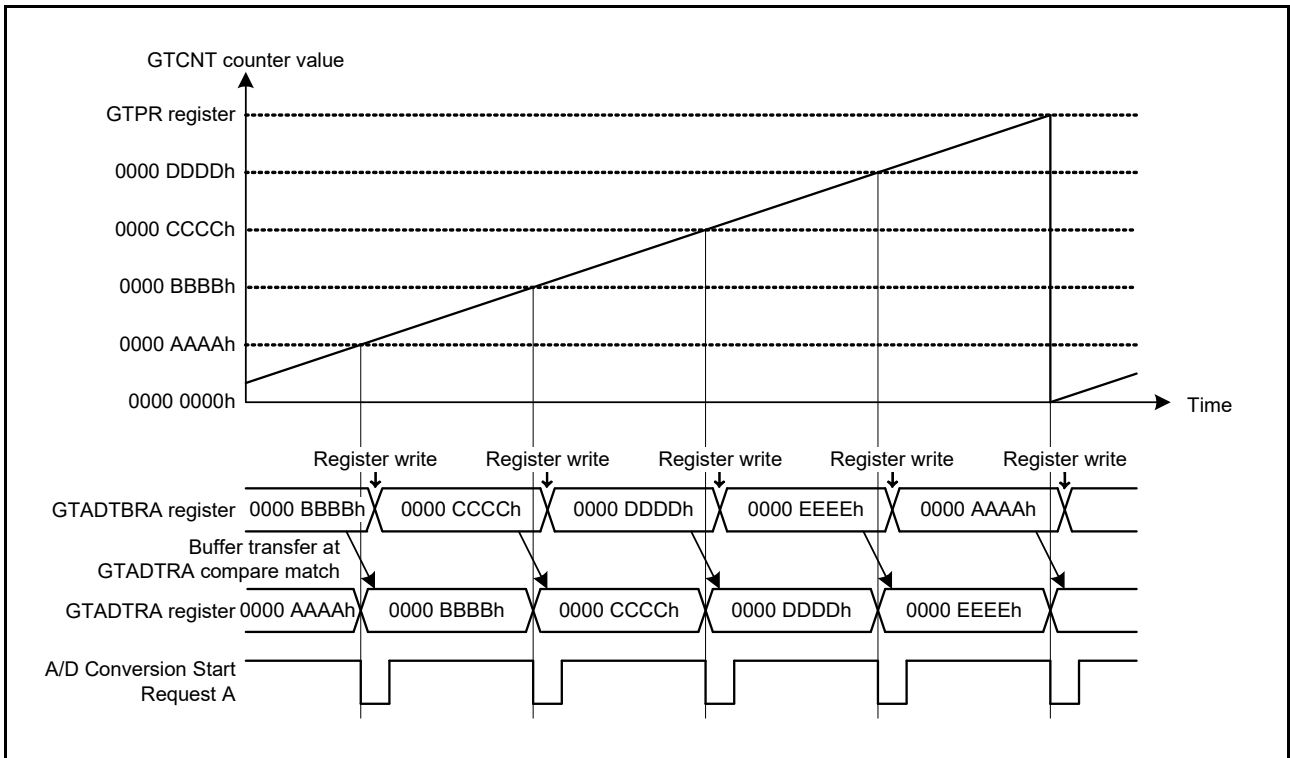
GTCNT counter value

GTPR register

0000 DDDDh

0000 CCCCh

0000 BBBBh

0000 AAAAh

0000 0000h

Time

Register write

Register write

Register write

Register write

Register write

GTADTBRA register

0000 BBBBh

0000 CCCCh

0000 DDDDh

0000 EEEEh

0000 AAAAh

Buffer transfer at GTADTRA compare match

GTADTRA register

0000 AAAAh

0000 BBBBh

0000 CCCCh

0000 DDDDh

0000 EEEEh

A/D Conversion Start Request A